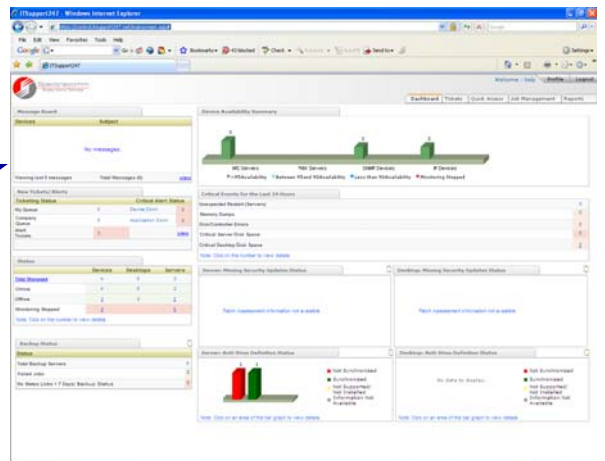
ITSupport247 - Windows Internet Explorer

File Edit View Favorites Tools Help

Google

Bookmarks

Check

Send to

ITSupport247

Settings

Welcome - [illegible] | Profile | Logout

Dashboard | Tickets | Quick Access | Job Management | Reports

Message Board

| Sender | Subject |
|---|---|

No messages.

Viewing last 5 messages    Total Messages (0)    View

New Tickets/Alerts

| Ticketing Status | | Critical Alert Status | |
|---|---|---|---|
| My Queue | 0 | Device Alert | 0 |
| Company Queue | 0 | Application Alert | 0 |
| Alert Tickets | 0 | | |

View

Status

| | Servers | Desktops | Servers |
|---|---|---|---|
| Total Managed | 4 | 9 | 2 |
| Online | 4 | 9 | 2 |
| Offline | 1 | 1 | 1 |
| Monitoring Stopped | 2 | | 1 |

Note: Click on the number to view details

Backup Status

| Status | |
|---|---|
| Total Backup Servers | 1 |
| Failed Jobs | 0 |
| No Status Links > 7 Days/ Backup Status | 0 |

Device Availability Summary

MS Servers    *NIX Servers    SNMP Devices    IP Devices

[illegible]% Availability   Between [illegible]% and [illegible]% Availability   Less than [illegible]% Availability   Monitoring Stopped

Critical Events for the Last 24 Hours

| | |
|---|---|
| Unexpected Restart (Servers) | 0 |
| Memory Dumps | 0 |
| Disk/Controller Errors | 0 |
| Critical Server Disk Space | 0 |
| Critical Desktop Disk Space | 1 |

Note: Click on the number to view details

Server: Missing Security Updates Status

Patch management information not available

Desktop: Missing Security Updates Status

Patch management information not available

Server: Anti-Virus Definition Status

Not Synchronized
Synchronized
Not Supported/ Not Installed
Information Not Available

Note: Click on an area of the bar graph to view details

Desktop: Anti-Virus Definition Status

No Data to Display

Not Synchronized
Synchronized
Not Supported/ Not Installed
Information Not Available

Note: Click on an area of the bar graph to view details